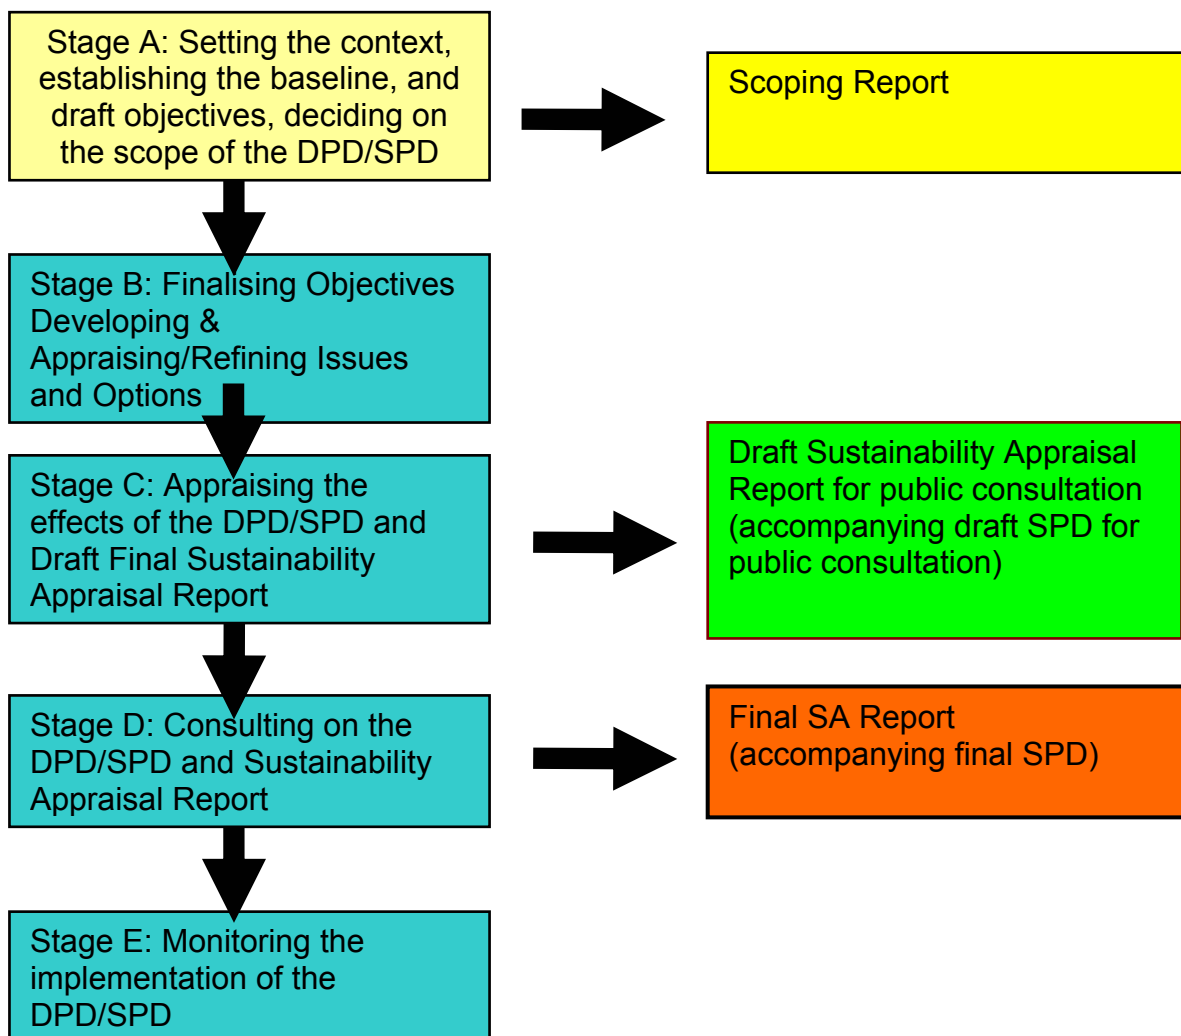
Stage A: Setting the context, establishing the baseline, and draft objectives, deciding on the scope of the DPD/SPD

Scoping Report

Stage B: Finalising Objectives Developing & Appraising/Refining Issues and Options

Stage C: Appraising the effects of the DPD/SPD and Draft Final Sustainability Appraisal Report

Draft Sustainability Appraisal Report for public consultation (accompanying draft SPD for public consultation)

Stage D: Consulting on the DPD/SPD and Sustainability Appraisal Report

Final SA Report (accompanying final SPD)

Stage E: Monitoring the implementation of the DPD/SPD